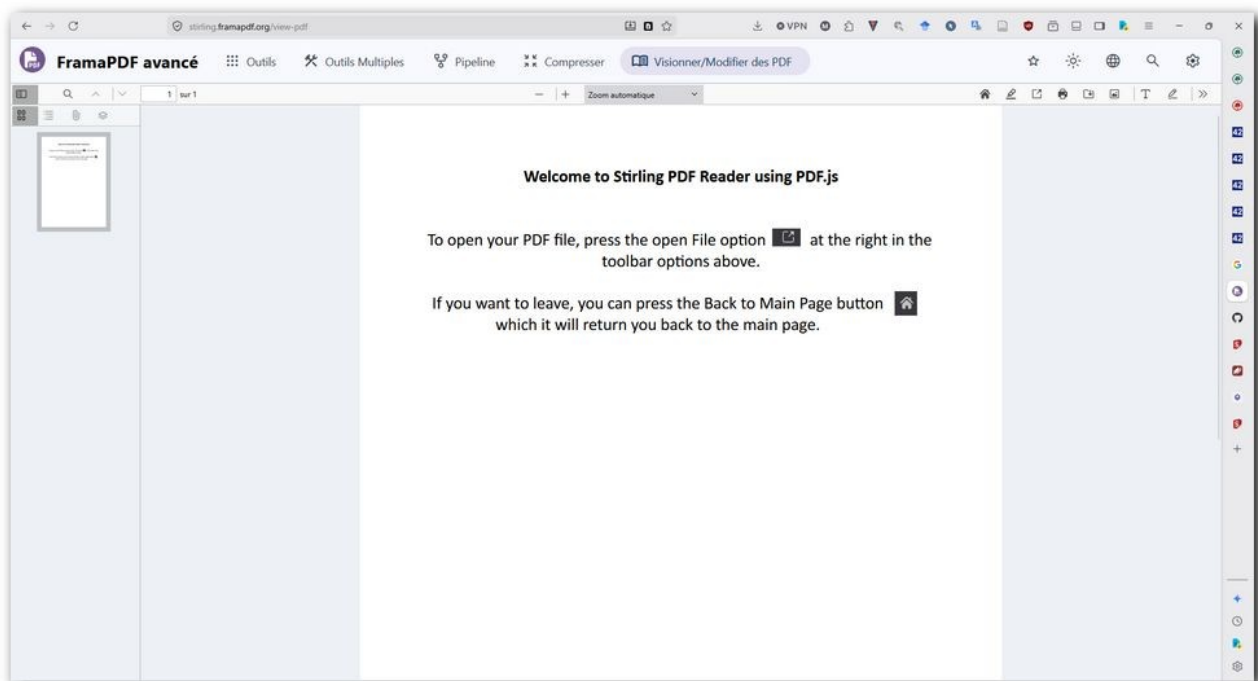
stirling.framapdf.org/view-pdf

VPN

FramaPDF avancé
Outils
Outils Multiples
Pipeline
Compresser
Visionner/Modifier des PDF

1 sur 1

Zoom automatique

Welcome to Stirling PDF Reader using PDF.js

To open your PDF file, press the open File option at the right in the toolbar options above.

If you want to leave, you can press the Back to Main Page button which it will return you back to the main page.